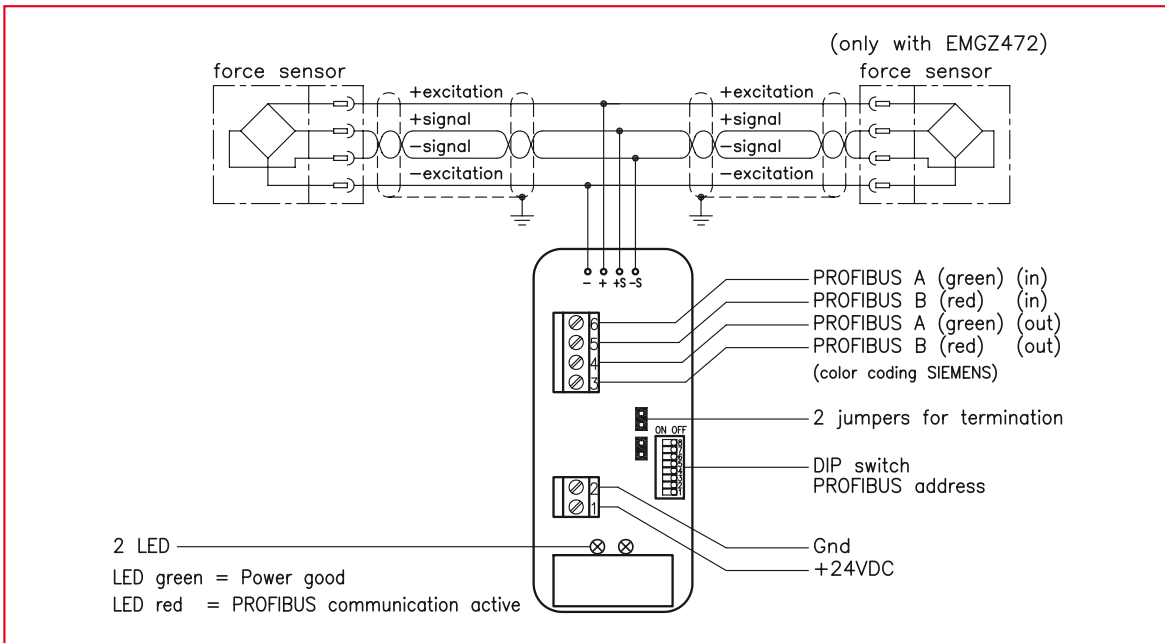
(only with EMGZ472)

force sensor

force sensor

+excitation
+signal
−signal
−excitation

+excitation
+signal
−signal
−excitation

− + +S −S

6
5
4
3

PROFIBUS A (green) (in)
PROFIBUS B (red) (in)
PROFIBUS A (green) (out)
PROFIBUS B (red) (out)
(color coding SIEMENS)

2 jumpers for termination

ON OFF
8
7
6
5
4
3
2
1

DIP switch
PROFIBUS address

2
1

Gnd
+24VDC

2 LED

LED green = Power good
LED red = PROFIBUS communication active